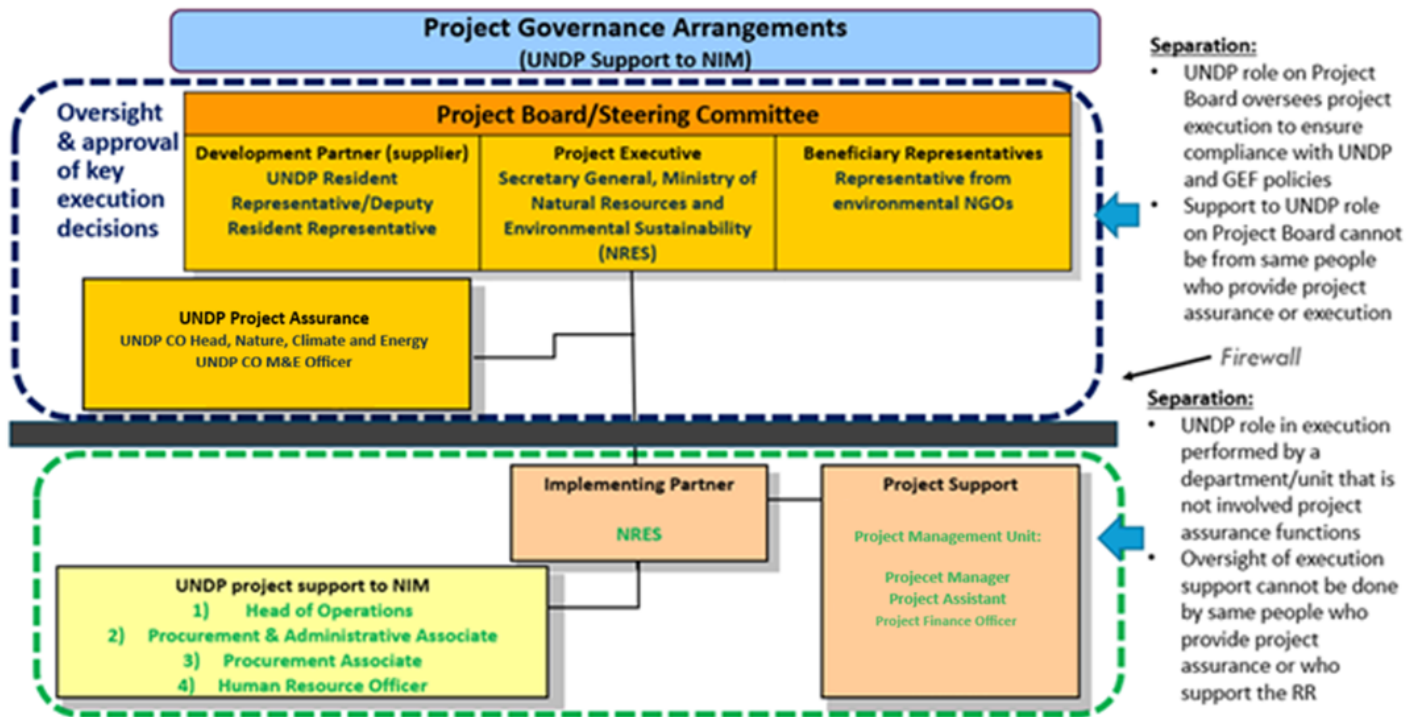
Project Governance Arrangements
(UNDP Support to NIM)

Oversight & approval of key execution decisions

Project Board/Steering Committee

Development Partner (supplier)
UNDP Resident Representative/Deputy Resident Representative

Project Executive
Secretary General, Ministry of Natural Resources and Environmental Sustainability (NRES)

Beneficiary Representatives
Representative from environmental NGOs

UNDP Project Assurance
UNDP CO Head, Nature, Climate and Energy
UNDP CO M&E Officer

Implementing Partner

NRES

Project Support

Project Management Unit:

Projecet Manager
Project Assistant
Project Finance Officer

UNDP project support to NIM
1) Head of Operations
2) Procurement & Administrative Associate
3) Procurement Associate
4) Human Resource Officer

Separation:
• UNDP role on Project Board oversees project execution to ensure compliance with UNDP and GEF policies
• Support to UNDP role on Project Board cannot be from same people who provide project assurance or execution

Firewall

Separation:
• UNDP role in execution performed by a department/unit that is not involved project assurance functions
• Oversight of execution support cannot be done by same people who provide project assurance or who support the RR